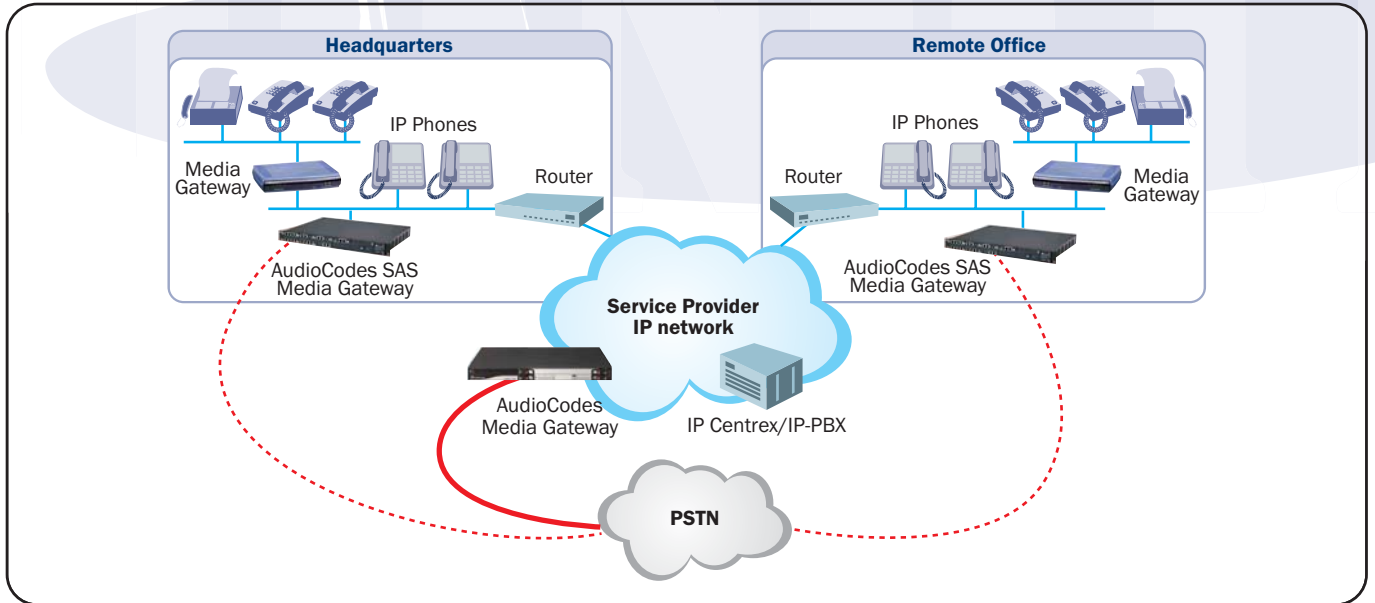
Headquarters

IP Phones

Media Gateway

Router

AudioCodes SAS Media Gateway

Remote Office

IP Phones

Router

Media Gateway

AudioCodes SAS Media Gateway

Service Provider IP network

AudioCodes Media Gateway

IP Centrex/IP-PBX

PSTN